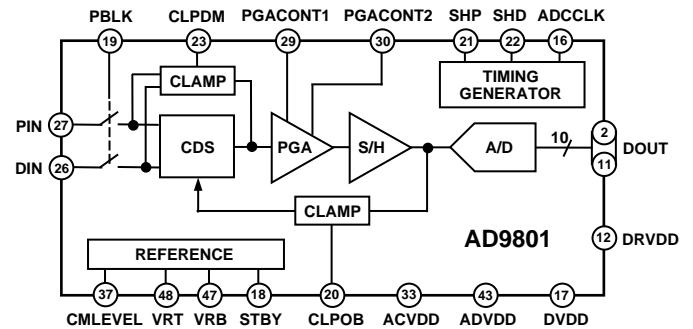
PBLK CLPDM PGACONT1 PGACONT2 SHP SHD ADCCLK

19 23 29 30 21 22 16

CLAMP

TIMING GENERATOR

PIN 27

DIN 26

CDS

PGA

S/H

A/D

10

2

11

DOUT

CLAMP

AD9801

12 DRVDD

REFERENCE

37 48 47 18 20 33 43 17

CMLEVEL VRT VRB STBY CLPOB ACVDD ADVDD DVDD